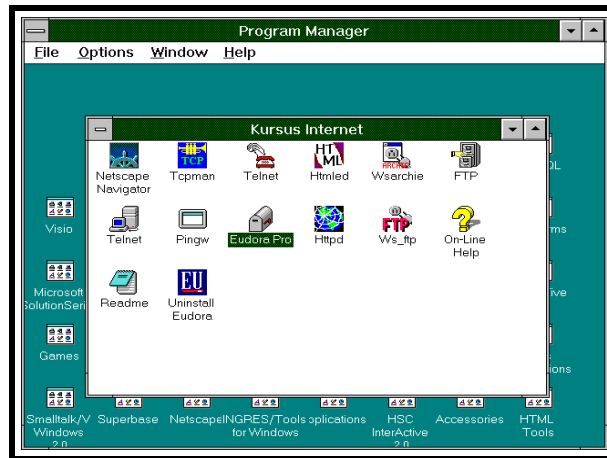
Program Manager
File Options Window Help

Kursus Internet

Netscape Navigator
Tcpman
Telnet
Htmled
Wsarchie
FTP
Telnet
Pingw
Eudora Pro
Httpd
Ws_ftp
On-Line Help
Readme
Uninstall Eudora

Visio
Microsoft SolutionSeri
Games
Smalltalk/V Windows 2.0
Superbase
Netscape
INGRES/Tools for Windows
pplications
HSC InterActive 2.0
Accessories
HTML Tools
OL
ms
tive
ions